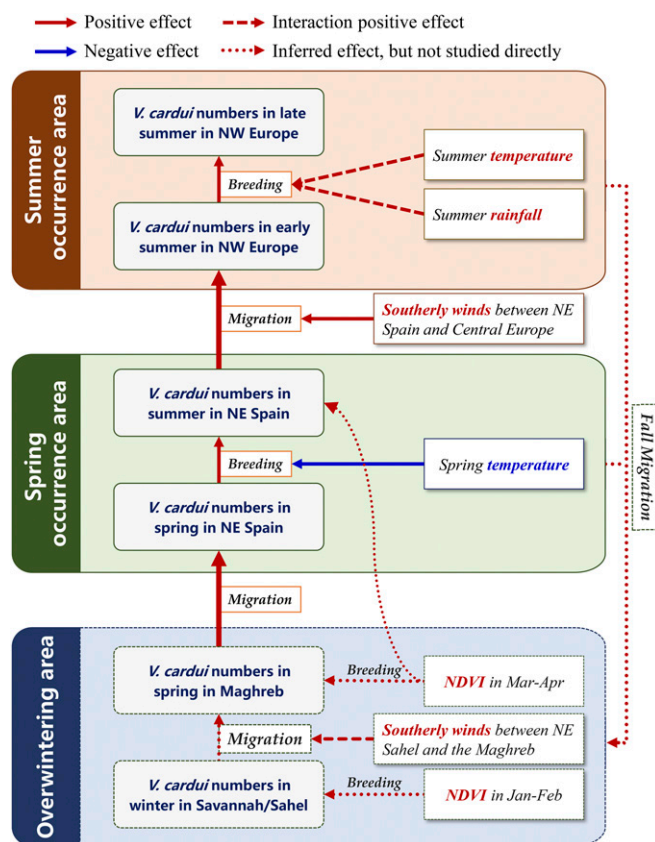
Positive effect
Interaction positive effect
Negative effect
Inferred effect, but not studied directly

Summer occurrence area

V. cardui numbers in late summer in NW Europe

Breeding

Summer temperature

Summer rainfall

V. cardui numbers in early summer in NW Europe

Migration

Southerly winds between NE Spain and Central Europe

Spring occurrence area

V. cardui numbers in summer in NE Spain

Breeding

Spring temperature

Fall Migration

V. cardui numbers in spring in NE Spain

Migration

Overwintering area

V. cardui numbers in spring in Maghreb

Breeding

NDVI in Mar-Apr

Migration

Southerly winds between NE Sahel and the Maghreb

V. cardui numbers in winter in Savannah/Sahel

Breeding

NDVI in Jan-Feb